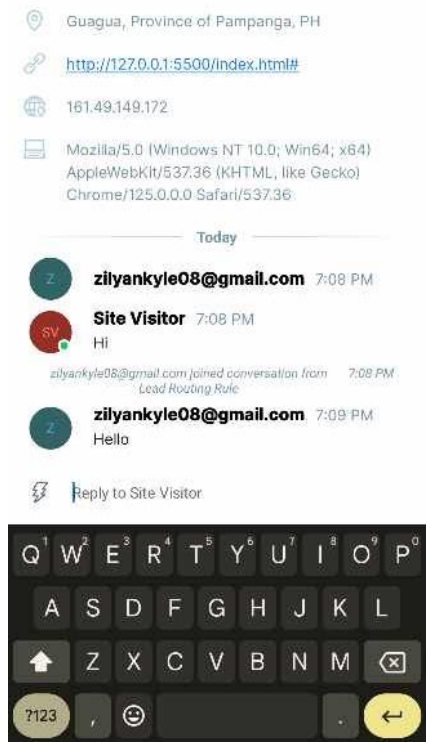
Guagua, Province of Pampanga, PH

http://127.0.0.1:5500/index.html#

161.49.149.172

Mozilla/5.0 (Windows NT 10.0; Win64; x64) AppleWebKit/537.36 (KHTML, like Gecko) Chrome/125.0.0.0 Safari/537.36

Today

Z zilyankyle08@gmail.com 7:08 PM

SV Site Visitor 7:08 PM
Hi

zilyankyle08@gmail.com joined conversation from Lead Routing Rule 7:08 PM

Z zilyankyle08@gmail.com 7:09 PM
Hello

Reply to Site Visitor

Q 1 W 2 E 3 R 4 T 5 Y 6 U 7 I 8 O 9 P 0
A S D F G H J K L
Z X C V B N M
?123 , .